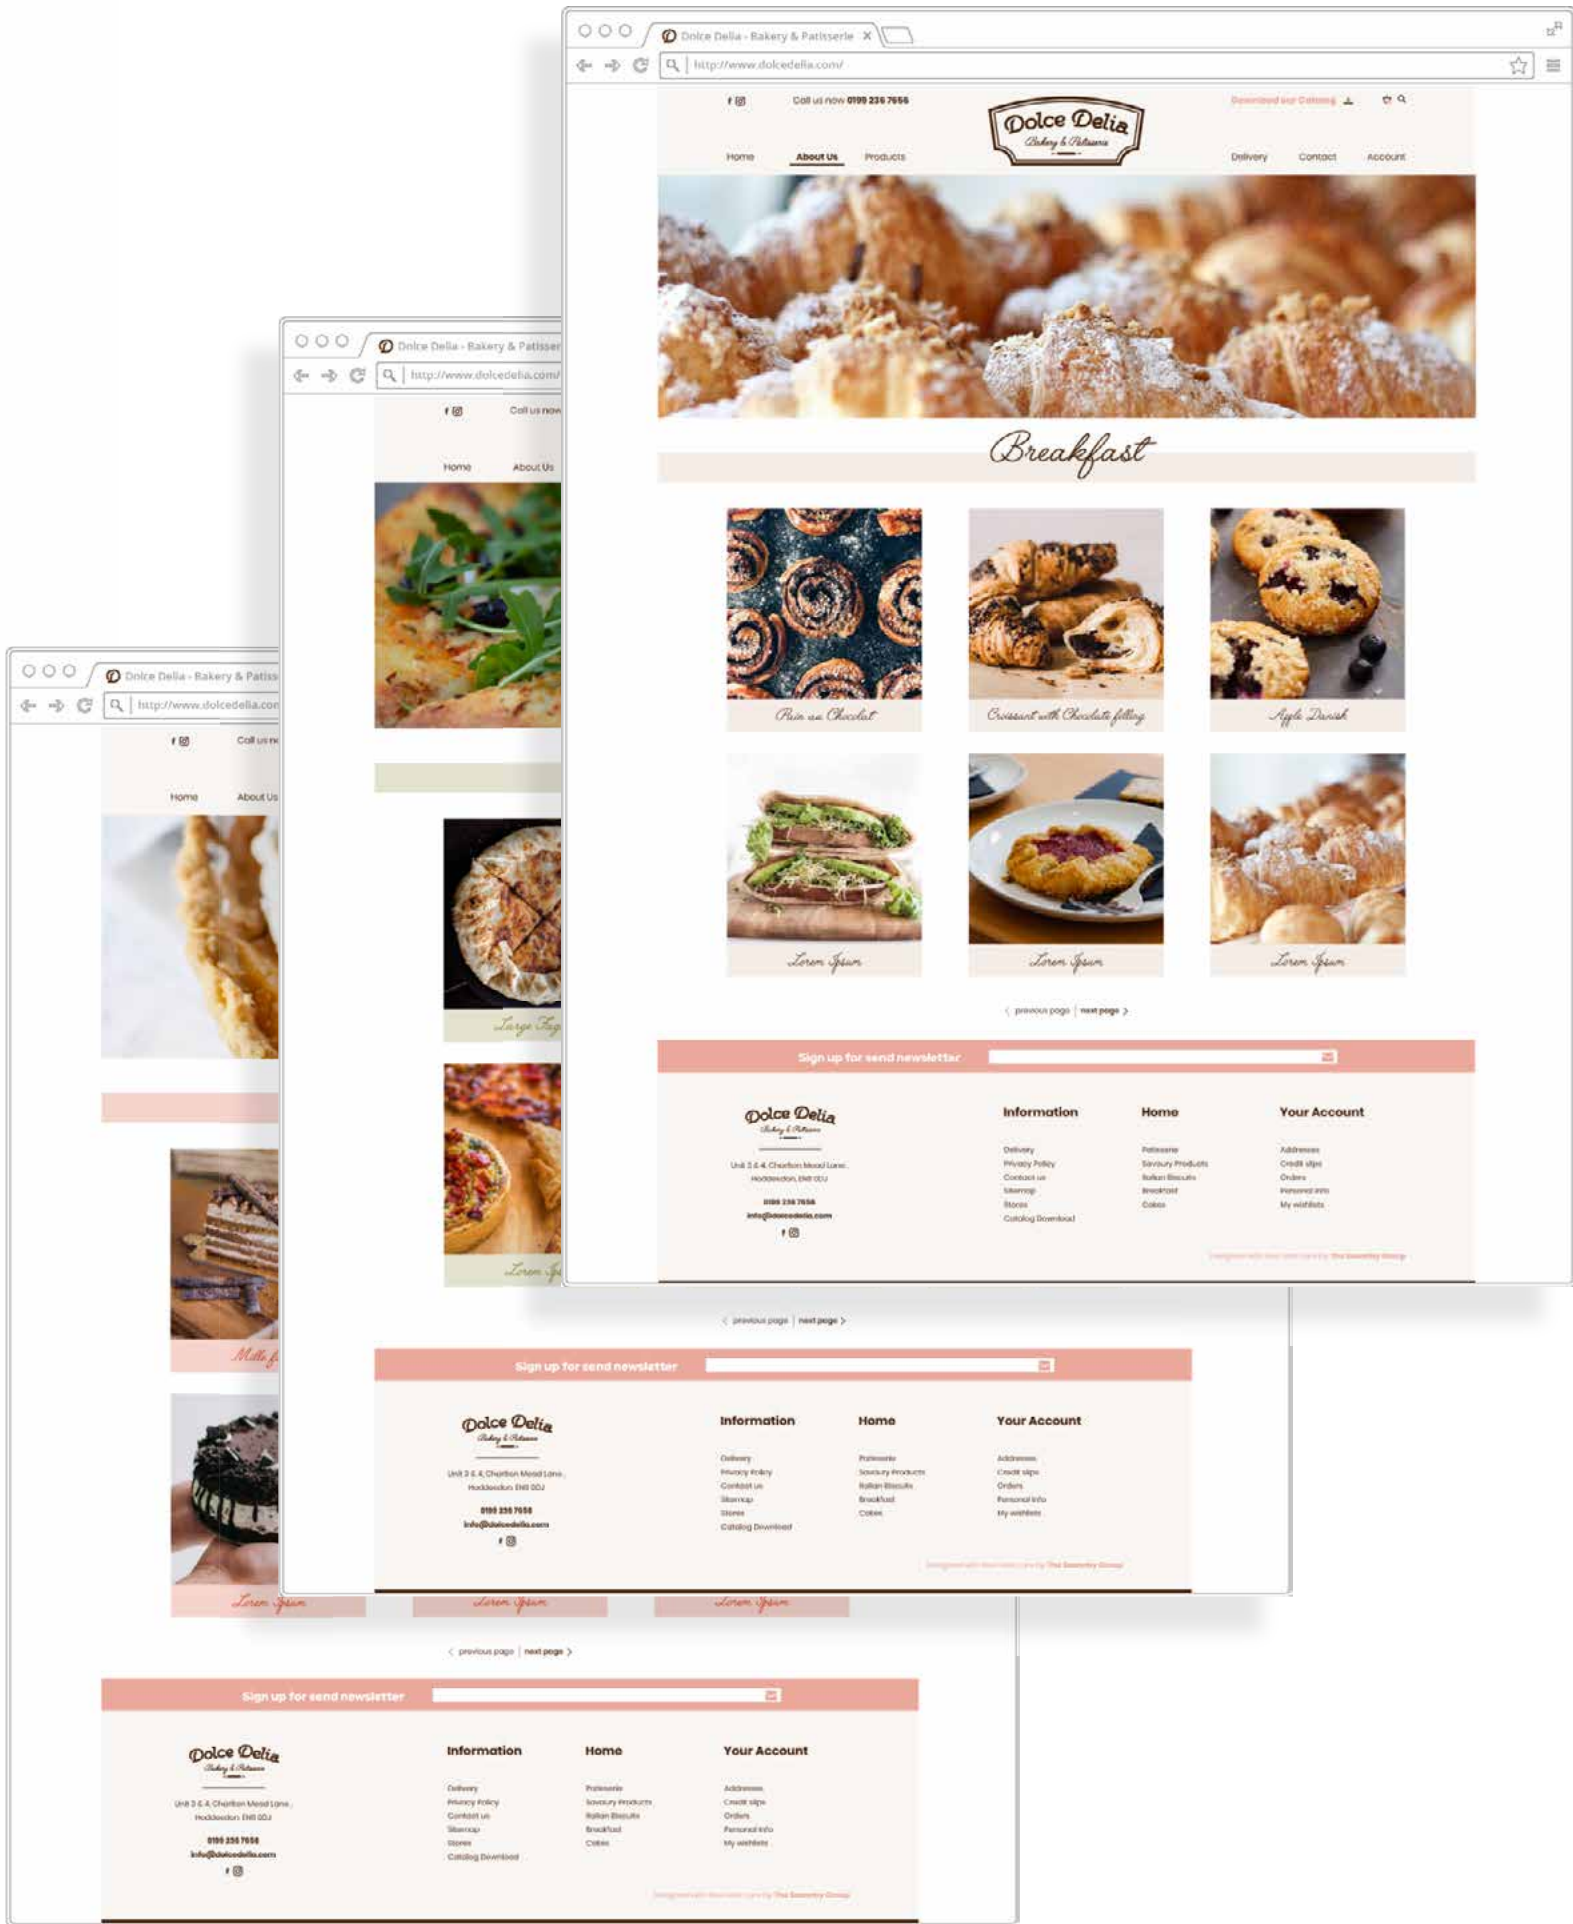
Dolce Delia - Bakery & Patisserie

http://www.dolcedelia.com/

Call us now 0199 236 7656

Dolce Delia
Bakery & Patisserie

Download our Catalog

Home About Us Products

Delivery Contact Account

Breakfast

Pain au Chocolat

Croissant with Chocolate filling

Apple Danish

Lorem Ipsum

Lorem Ipsum

Lorem Ipsum

previous page | next page

Sign up for send newsletter

Dolce Delia
Bakery & Patisserie

Unit 3 & 4, Charlton Mead Lane, Hoddesdon, EN11 0DJ

0199 236 7656
info@dolcedelia.com

Information
Delivery
Privacy Policy
Contact us
Sitemap
Stores
Catalog Download

Home
Patisserie
Savoury Products
Italian Biscuits
Breakfast
Cakes

Your Account
Addresses
Credit slips
Orders
Personal info
My wishlists

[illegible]

Dolce Delia - Bakery & Patisser

http://www.dolcedelia.com/

Call us now

Home About Us

Large Fig

Lorem Ip

previous page | next page

Sign up for send newsletter

Dolce Delia
Bakery & Patisserie

Unit 3 & 4, Charlton Mead Lane, Hoddesdon, EN11 0DJ

0199 236 7656
info@dolcedelia.com

Information
Delivery
Privacy Policy
Contact us
Sitemap
Stores
Catalog Download

Home
Patisserie
Savoury Products
Italian Biscuits
Breakfast
Cakes

Your Account
Addresses
Credit slips
Orders
Personal info
My wishlists

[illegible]

Dolce Delia - Bakery & Patiss

http://www.dolcedelia.con

Call us no

Home About Us

Mille f

Lorem Ipsum

Lorem Ipsum

Lorem Ipsum

previous page | next page

Sign up for send newsletter

Dolce Delia
Bakery & Patisserie

Unit 3 & 4, Charlton Mead Lane, Hoddesdon, EN11 0DJ

0199 236 7656
info@dolcedelia.com

Information
Delivery
Privacy Policy
Contact us
Sitemap
Stores
Catalog Download

Home
Patisserie
Savoury Products
Italian Biscuits
Breakfast
Cakes

Your Account
Addresses
Credit slips
Orders
Personal info
My wishlists

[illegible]